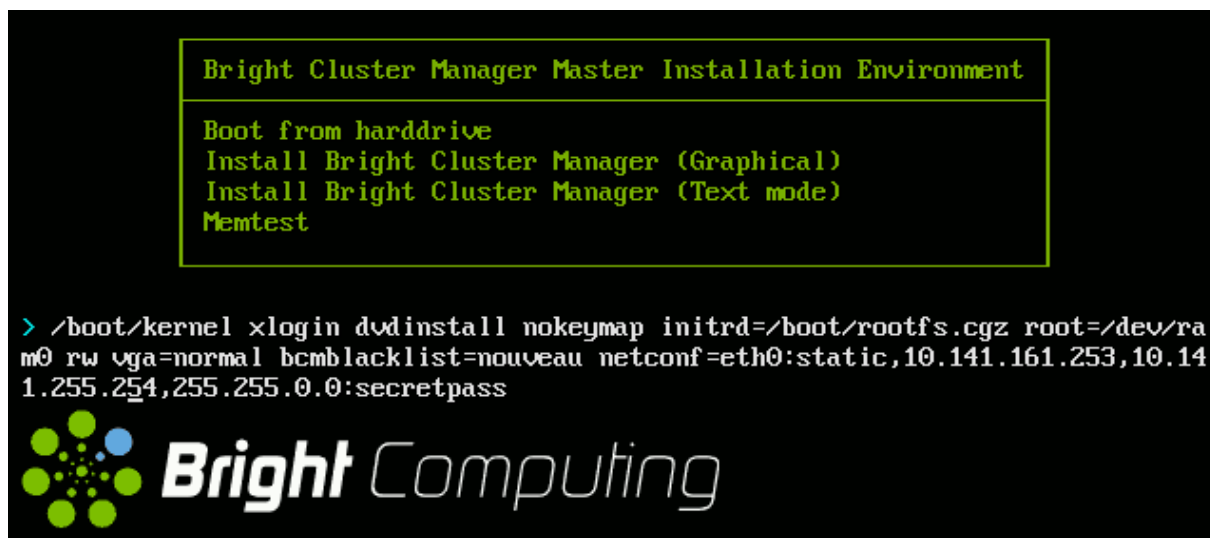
Bright Cluster Manager Master Installation Environment

Boot from harddrive
Install Bright Cluster Manager (Graphical)
Install Bright Cluster Manager (Text mode)
Memtest

> /boot/kernel xlogin dvdinstall nokeymap initrd=/boot/rootfs.cgz root=/dev/ram0 rw vga=normal bcmblacklist=nouveau netconf=eth0:static,10.141.161.253,10.141.255.254,255.255.0.0:secretpass

Bright Computing